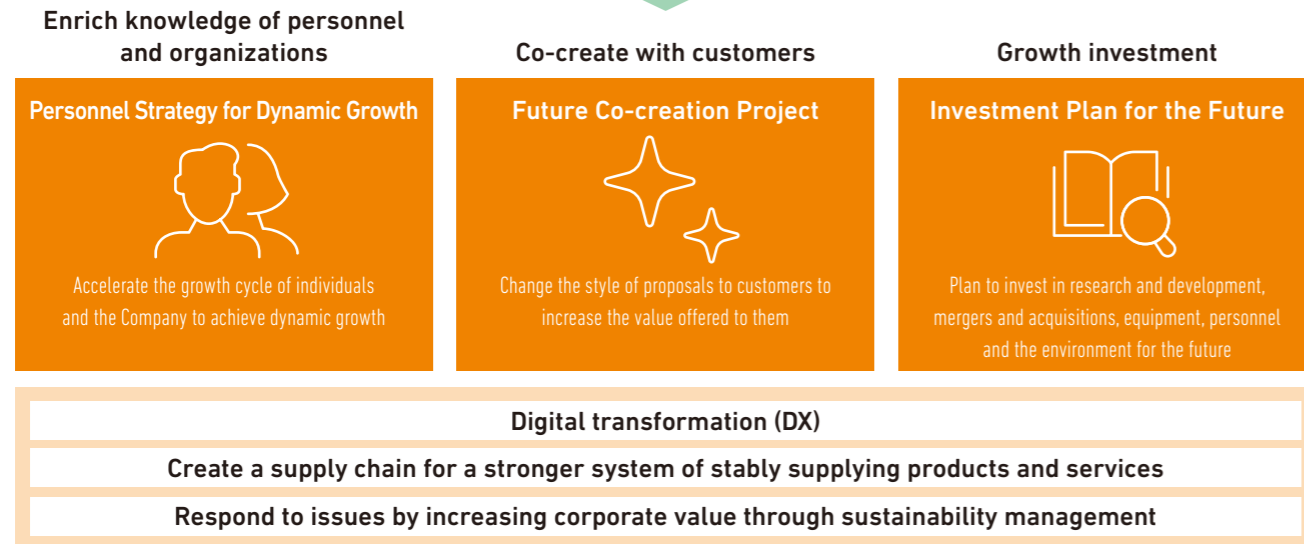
Enrich knowledge of personnel and organizations

Personnel Strategy for Dynamic Growth

Accelerate the growth cycle of individuals and the Company to achieve dynamic growth

Co-create with customers

Future Co-creation Project

Change the style of proposals to customers to increase the value offered to them

Growth investment

Investment Plan for the Future

Plan to invest in research and development, mergers and acquisitions, equipment, personnel and the environment for the future

Digital transformation (DX)

Create a supply chain for a stronger system of stably supplying products and services

Respond to issues by increasing corporate value through sustainability management